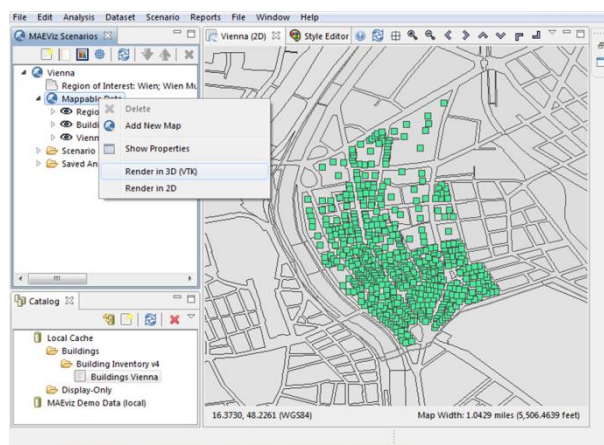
File Edit Analysis Dataset Scenario Reports File Window Help

MAEViz Scenarios

Vienna
Region of Interest: Wien; Wien Mu
Mappable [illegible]
Regio
Buildi
Vienn
Scenario
Saved An

Delete
Add New Map
Show Properties
Render in 3D (VTK)
Render in 2D

Vienna (2D)
Style Editor

Catalog

Local Cache
Buildings
Building Inventory v4
Buildings Vienna
Display-Only
MAEviz Demo Data (local)

16.3730, 48.2261 (WGS84)
Map Width: 1.0429 miles (5,506.4639 feet)